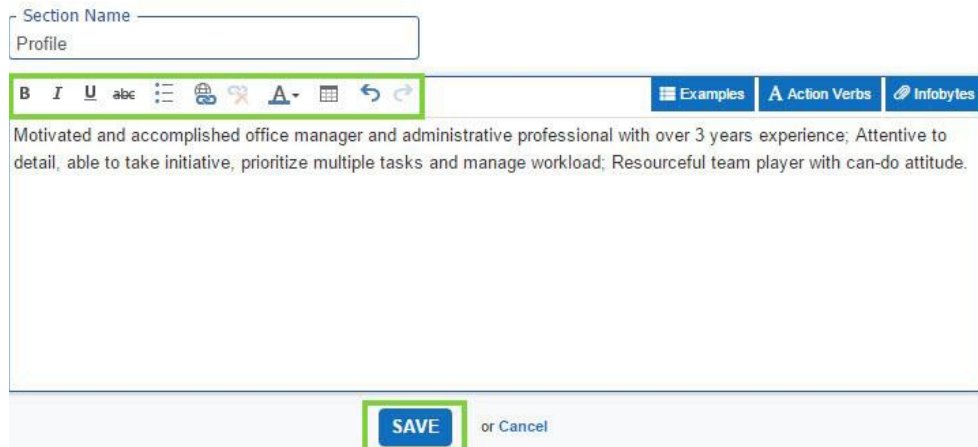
Section Name
Profile

B I U abc A

Examples A Action Verbs Infobytes

Motivated and accomplished office manager and administrative professional with over 3 years experience; Attentive to detail, able to take initiative, prioritize multiple tasks and manage workload; Resourceful team player with can-do attitude.

SAVE or Cancel